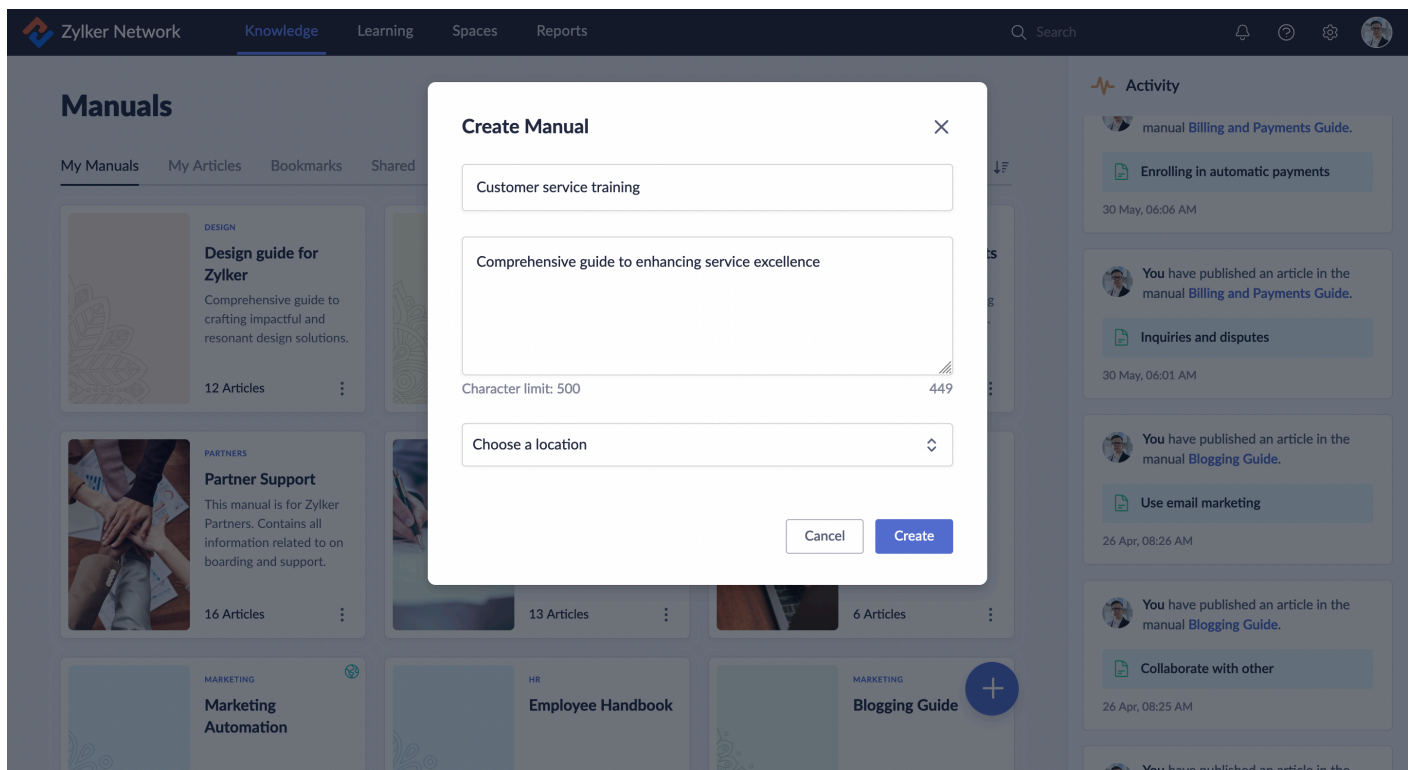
Zylker Network Knowledge Learning Spaces Reports Search

Manuals

My Manuals My Articles Bookmarks Shared

DESIGN
Design guide for Zylker
Comprehensive guide to crafting impactful and resonant design solutions.
12 Articles

PARTNERS
Partner Support
This manual is for Zylker Partners. Contains all information related to on boarding and support.
16 Articles

13 Articles

6 Articles

MARKETING
Marketing Automation

HR
Employee Handbook

MARKETING
Blogging Guide

Create Manual

Customer service training

Comprehensive guide to enhancing service excellence

Character limit: 500 449

Choose a location

Cancel Create

Activity

manual Billing and Payments Guide.
Enrolling in automatic payments
30 May, 06:06 AM

You have published an article in the manual Billing and Payments Guide.
Inquiries and disputes
30 May, 06:01 AM

You have published an article in the manual Blogging Guide.
Use email marketing
26 Apr, 08:26 AM

You have published an article in the manual Blogging Guide.
Collaborate with other
26 Apr, 08:25 AM

You have published an article in the